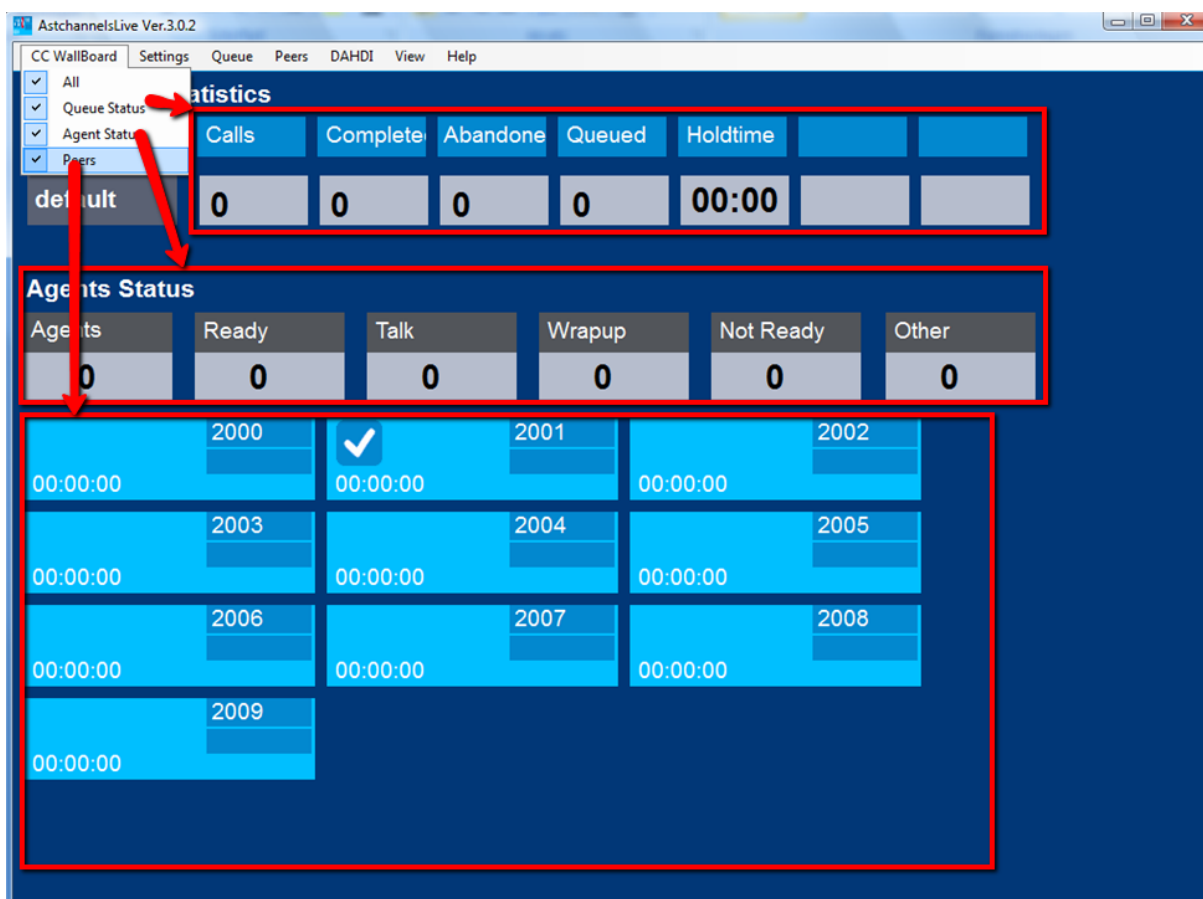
AstchannelsLive Ver.3.0.2

CC WallBoard Settings Queue Peers DAHDI View Help

All
Queue Status
Agent Status
Peers

atistics

| Calls | Complete | Abandone | Queued | Holdtime | | |
|---|---|---|---|---|---|---|
| 0 | 0 | 0 | 0 | 00:00 | | |

default

Agents Status

| Agents | Ready | Talk | Wrapup | Not Ready | Other |
|---|---|---|---|---|---|
| 0 | 0 | 0 | 0 | 0 | 0 |

2000
00:00:00
2001
00:00:00
2002
00:00:00
2003
00:00:00
2004
00:00:00
2005
00:00:00
2006
00:00:00
2007
00:00:00
2008
00:00:00
2009
00:00:00